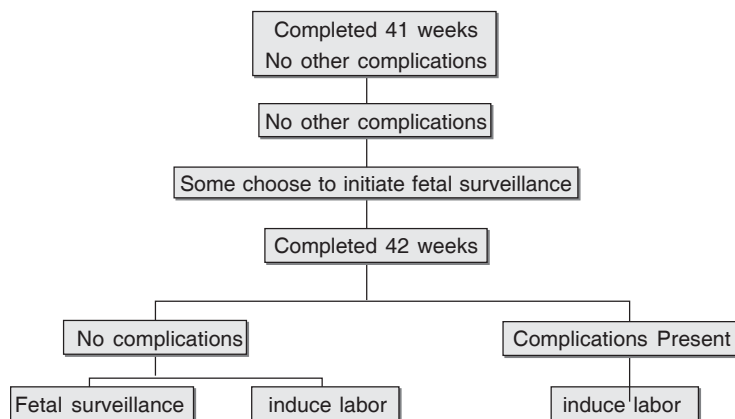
Completed 41 weeks
No other complications

No other complications

Some choose to initiate fetal surveillance

Completed 42 weeks

No complications

Complications Present

Fetal surveillance

induce labor

induce labor